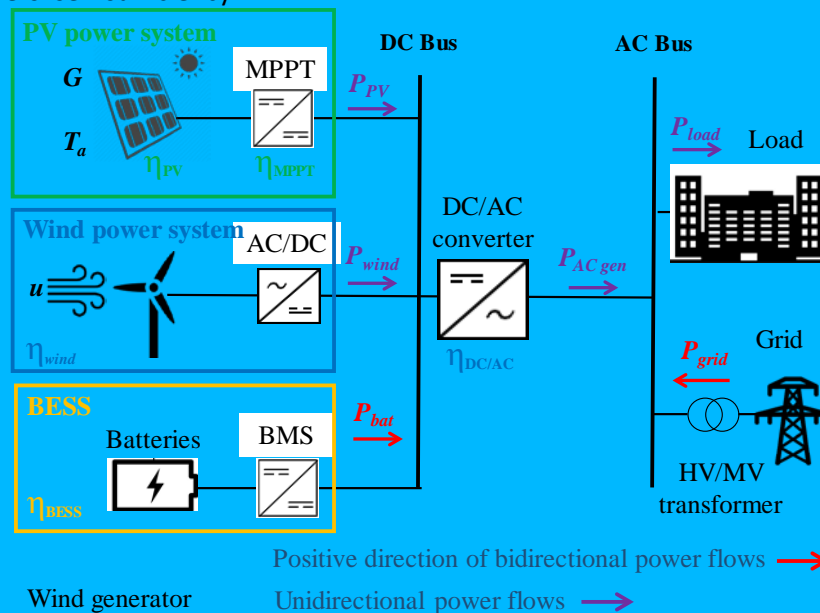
PV power system

G

$T_a$

$\eta_{PV}$

MPPT

$\eta_{MPPT}$

$P_{PV}$

DC Bus

AC Bus

$P_{load}$

Load

Wind power system

u

$\eta_{wind}$

AC/DC

$P_{wind}$

DC/AC converter

$\eta_{DC/AC}$

$P_{AC\ gen}$

Grid

$P_{grid}$

BESS

Batteries

$\eta_{BESS}$

BMS

$P_{bat}$

HV/MV transformer

Positive direction of bidirectional power flows

Wind generator

Unidirectional power flows